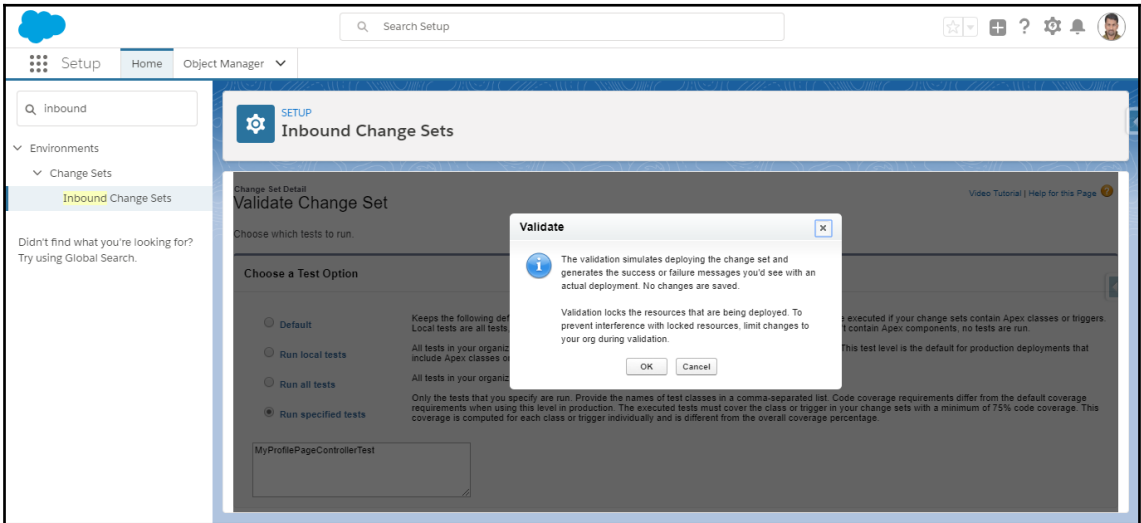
Search Setup

Setup Home Object Manager

inbound

Environments

Change Sets

Inbound Change Sets

Didn't find what you're looking for? Try using Global Search.

SETUP
Inbound Change Sets

Change Set Detail
Validate Change Set

Video Tutorial | Help for this Page

Choose which tests to run.

Choose a Test Option

Default

Keeps the following def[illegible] executed if your change sets contain Apex classes or triggers. Local tests are all tests,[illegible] contain Apex components, no tests are run.

Run local tests

All tests in your organiz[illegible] This test level is the default for production deployments that include Apex classes o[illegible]

Run all tests

All tests in your organiz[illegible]

Run specified tests

Only the tests that you specify are run. Provide the names of test classes in a comma-separated list. Code coverage requirements differ from the default coverage requirements when using this level in production. The executed tests must cover the class or trigger in your change sets with a minimum of 75% code coverage. This coverage is computed for each class or trigger individually and is different from the overall coverage percentage.

MyProfilePageControllerTest

Validate

The validation simulates deploying the change set and generates the success or failure messages you'd see with an actual deployment. No changes are saved.

Validation locks the resources that are being deployed. To prevent interference with locked resources, limit changes to your org during validation.

OK Cancel